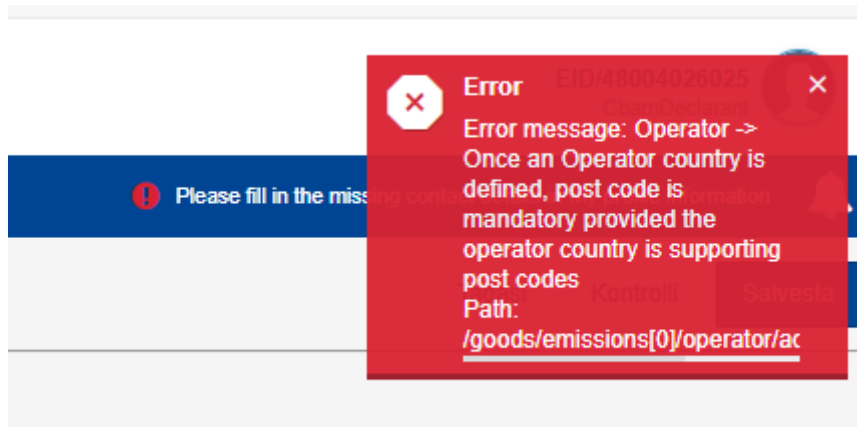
Error

Error message: Operator -> Once an Operator country is defined, post code is mandatory provided the operator country is supporting post codes

Path:

/goods/emissions[0]/operator/ac

×

EID/48004026025

CbamDeclarant

Please fill in the missing conta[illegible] information

Kontrolli

Salvesta